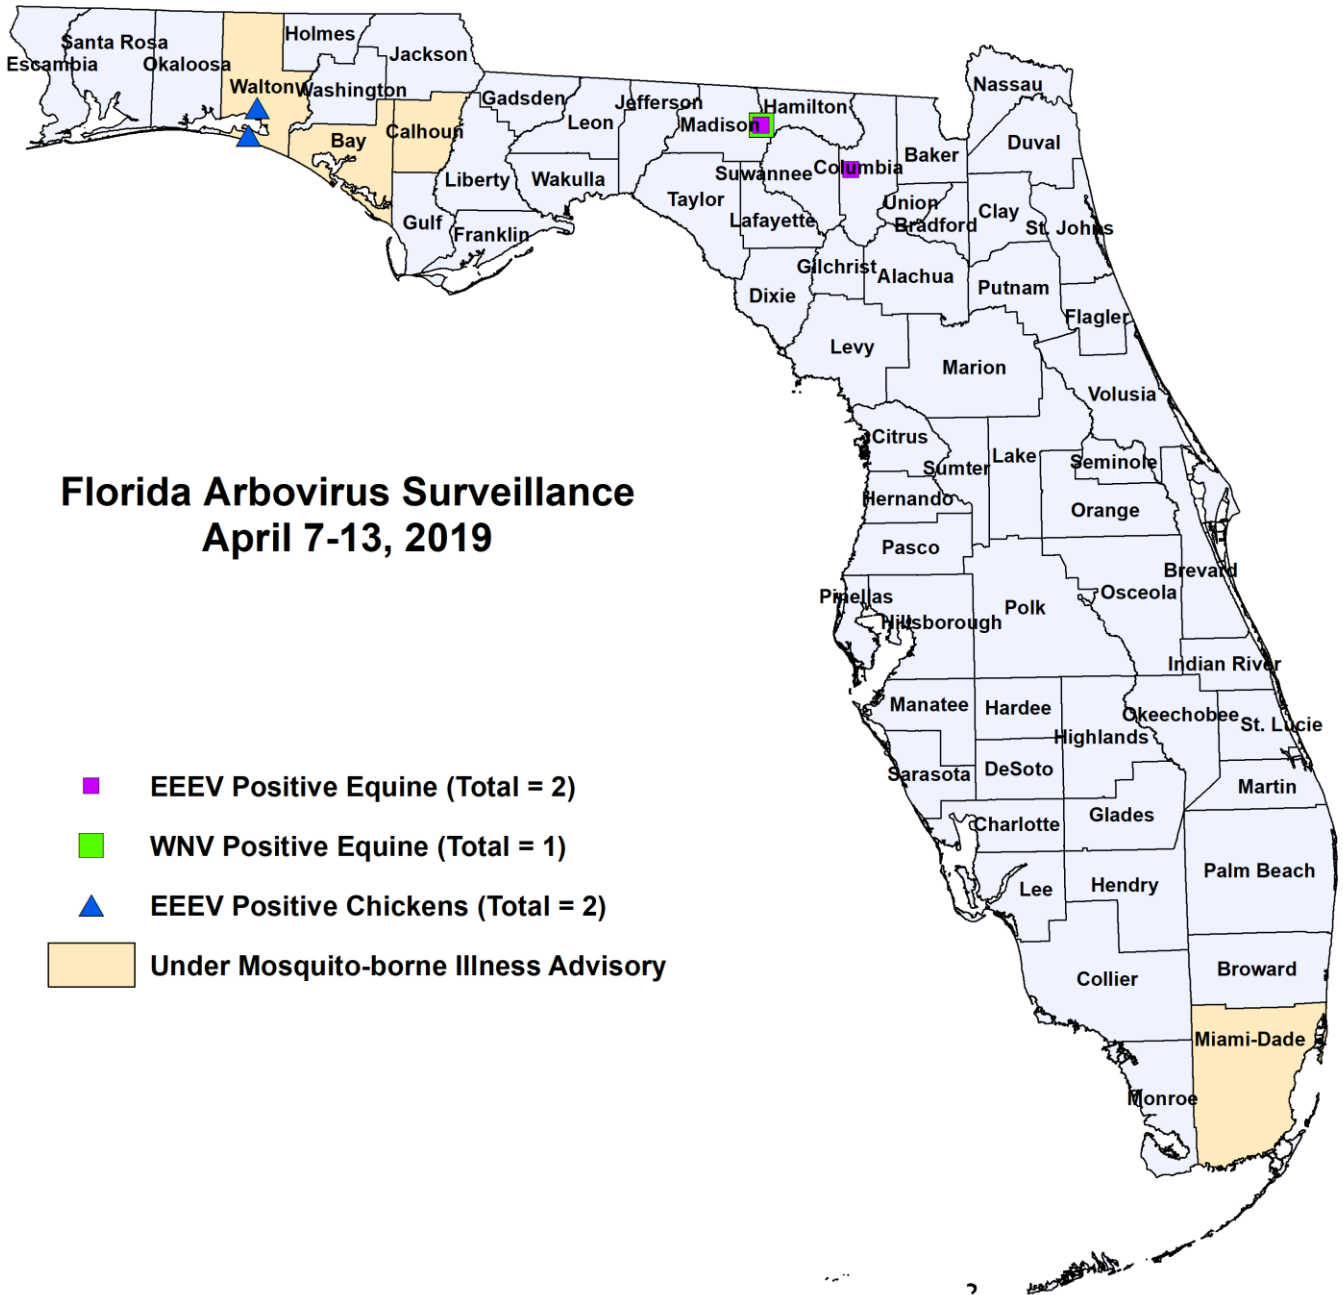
Santa Rosa
Escambia
Okaloosa
Holmes
Jackson
Walton
Washington
Bay
Calhoun
Gadsden
Jefferson
Leon
Madison
Hamilton
Nassau
Duval
Baker
Columbia
Suwannee
Liberty
Wakulla
Taylor
Gulf
Franklin
Lafayette
Union
Bradford
Clay
St. Johns
Gilchrist
Alachua
Putnam
Dixie
Flagler
Levy
Marion
Volusia
Citrus
Lake
Seminole
Sumter
Hernando
Orange
Pasco
Brevard
Osceola
Pinellas
Hillsborough
Polk
Indian River
Manatee
Hardee
Okeechobee
St. Lucie
Highlands
Sarasota
DeSoto
Martin
Charlotte
Glades
Lee
Hendry
Palm Beach
Collier
Broward
Miami-Dade
Monroe

Florida Arbovirus Surveillance
April 7-13, 2019

EEEV Positive Equine (Total = 2)
WNV Positive Equine (Total = 1)
EEEV Positive Chickens (Total = 2)
Under Mosquito-borne Illness Advisory